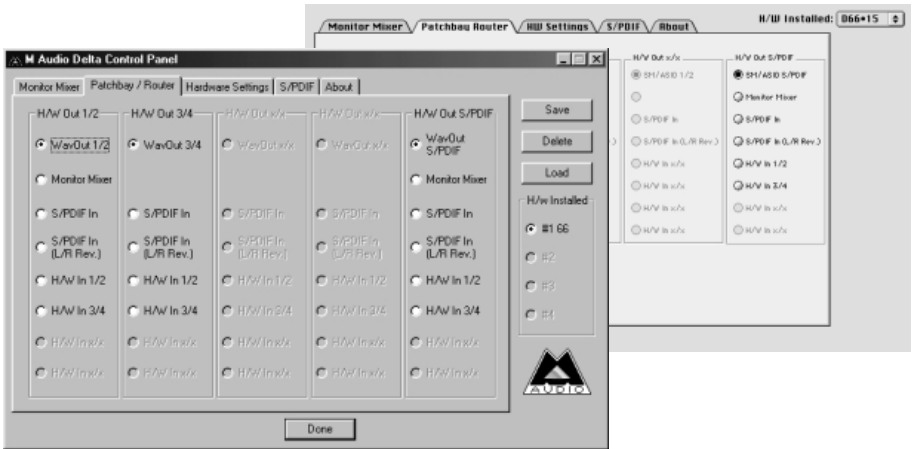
Monitor Mixer Patchbay Router HW Settings S/PDIF About

H/W Installed: 066•15

H/W Out x/x

SM/ASIO 1/2

S/PDIF In

S/PDIF In (L/R Rev.)

H/W In x/x

H/W In x/x

H/W In x/x

H/W In x/x

H/W Out S/PDIF

SM/ASIO S/PDIF

Monitor Mixer

S/PDIF In

S/PDIF In (L/R Rev.)

H/W In 1/2

H/W In 3/4

H/W In x/x

H/W In x/x

M Audio Delta Control Panel

Monitor Mixer | Patchbay / Router | Hardware Settings | S/PDIF | About

| H/W Out 1/2 | H/W Out 3/4 | H/W Out x/x | H/W Out x/x | H/W Out S/PDIF |
|---|---|---|---|---|
| WavOut 1/2 | WavOut 3/4 | WavOut x/x | WavOut x/x | WavOut S/PDIF |
| Monitor Mixer | | | | Monitor Mixer |
| S/PDIF In | S/PDIF In | S/PDIF In | S/PDIF In | S/PDIF In |
| S/PDIF In (L/R Rev.) | S/PDIF In (L/R Rev.) | S/PDIF In (L/R Rev.) | S/PDIF In (L/R Rev.) | S/PDIF In (L/R Rev.) |
| H/W In 1/2 | H/W In 1/2 | H/W In 1/2 | H/W In 1/2 | H/W In 1/2 |
| H/W In 3/4 | H/W In 3/4 | H/W In 3/4 | H/W In 3/4 | H/W In 3/4 |
| H/W In x/x | H/W In x/x | H/W In x/x | H/W In x/x | H/W In x/x |
| H/W In x/x | H/W In x/x | H/W In x/x | H/W In x/x | H/W In x/x |

Save

Delete

Load

H/w Installed

#1 66

#2

#3

#4

AUDIO

Done